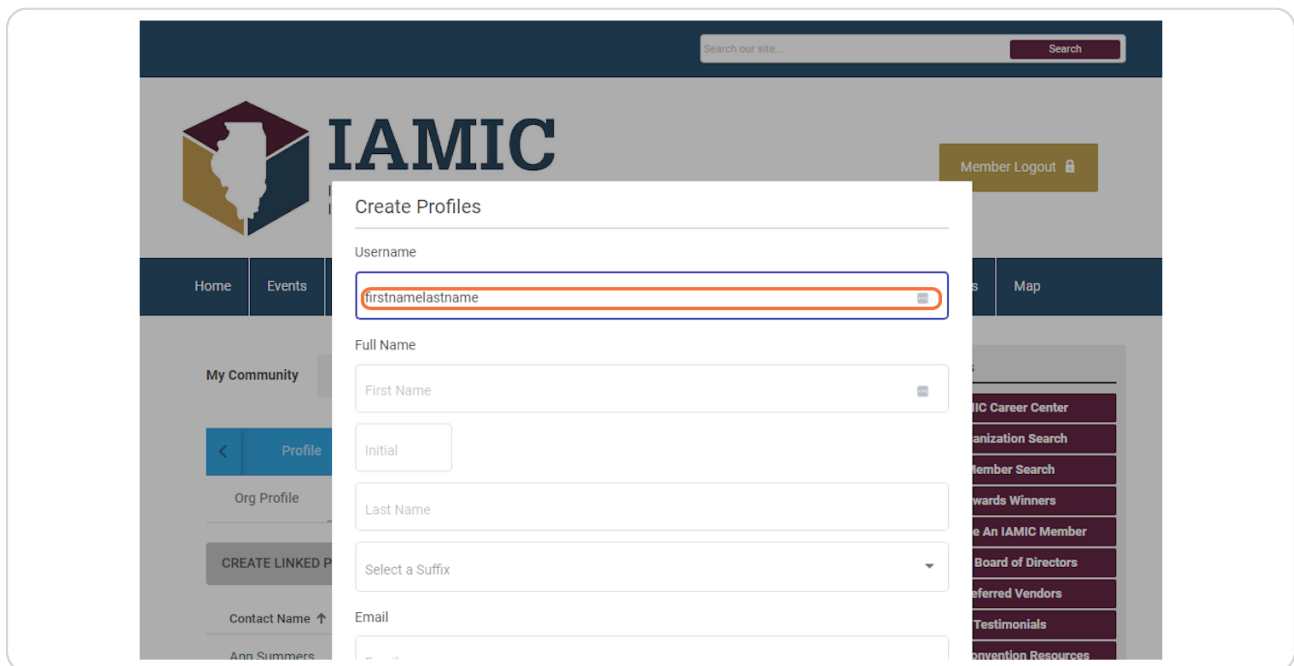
Search our site...

Search

IAMIC

Member Logout

Home

Events

Map

My Community

Profile

Org Profile

CREATE LINKED P

Contact Name ↑

Ann Summers

Create Profiles

Username

firstnamelastname

Full Name

First Name

Initial

Last Name

Select a Suffix

Email

IC Career Center

anization Search

Member Search

wards Winners

e An IAMIC Member

Board of Directors

eferred Vendors

Testimonials

onvention Resources